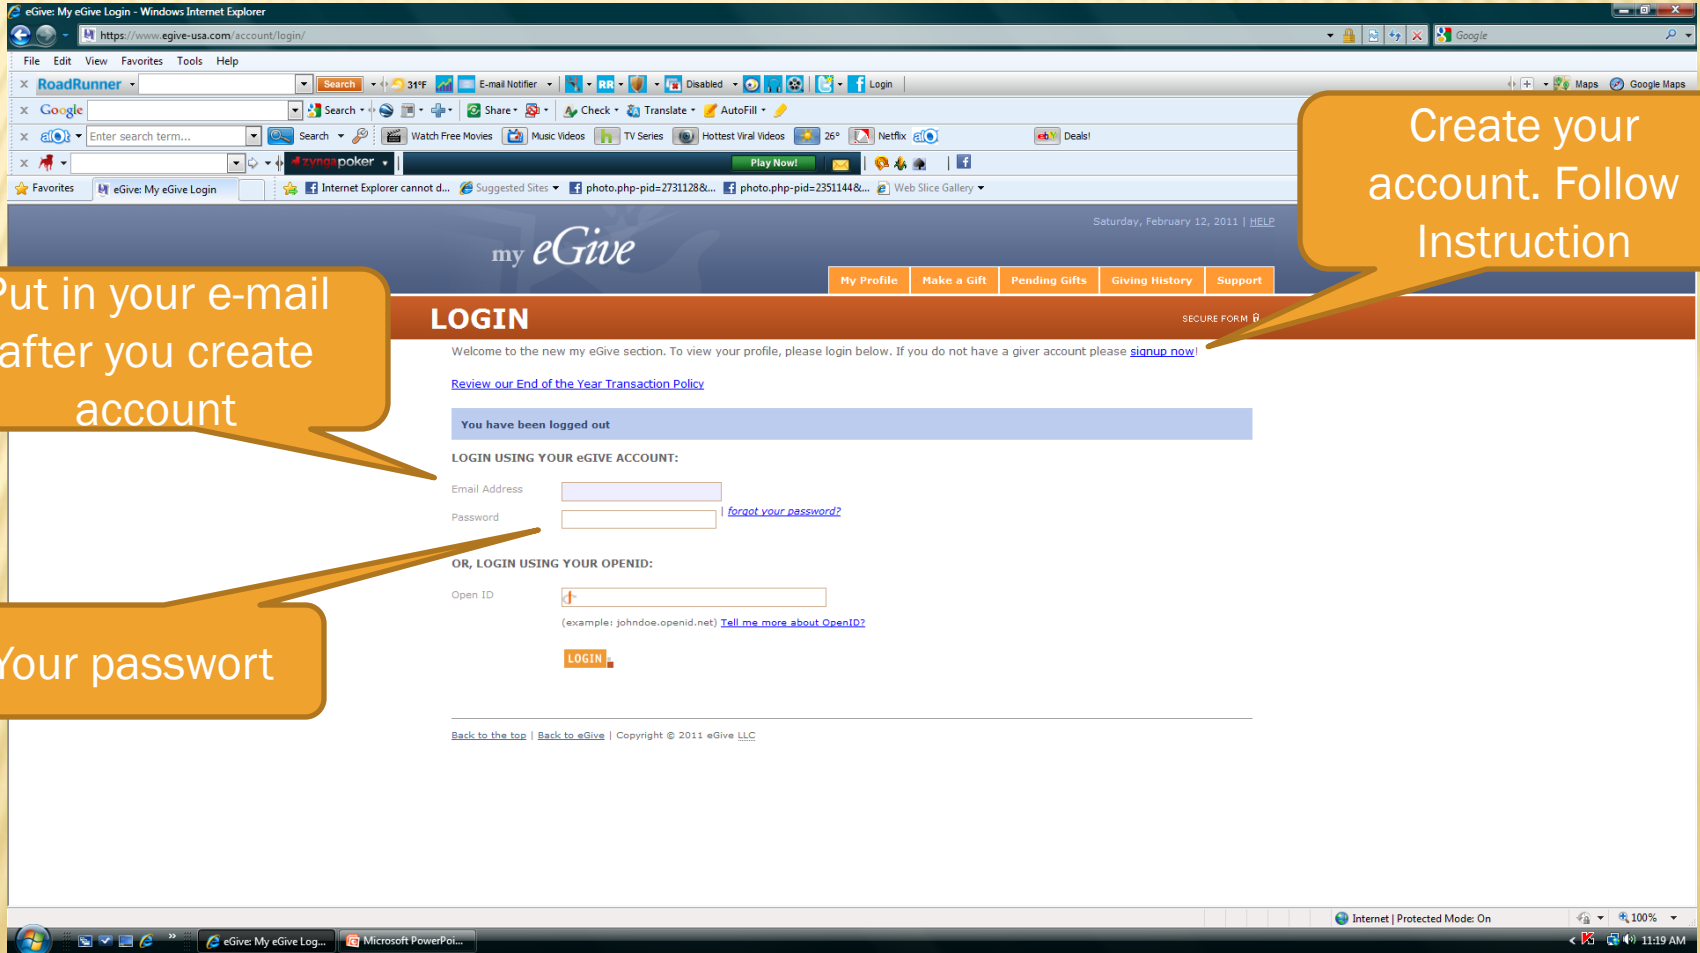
eGive: My eGive Login - Windows Internet Explorer

https://www.egive-usa.com/account/login/

Google

File Edit View Favorites Tools Help

RoadRunner Search 31°F E-mail Notifier RR Disabled Login Maps Google Maps

Google Search Share Check Translate AutoFill

Enter search term... Search Watch Free Movies Music Videos TV Series Hottest Viral Videos 26° Netflix Deals!

zyngapoker Play Now!

Favorites eGive: My eGive Login Internet Explorer cannot d... Suggested Sites photo.php-pid=2731128&... photo.php-pid=2351144&... Web Slice Gallery

Create your account. Follow Instruction

Saturday, February 12, 2011 | HELP

my eGive

My Profile Make a Gift Pending Gifts Giving History Support

Put in your e-mail after you create account

LOGIN

SECURE FORM

Welcome to the new my eGive section. To view your profile, please login below. If you do not have a giver account please signup now!

Review our End of the Year Transaction Policy

You have been logged out

LOGIN USING YOUR eGIVE ACCOUNT:

Email Address

Password

| forgot your password?

OR, LOGIN USING YOUR OPENID:

Open ID

(example: johndoe.openid.net) Tell me more about OpenID?

Your passwort

LOGIN

Back to the top | Back to eGive | Copyright © 2011 eGive LLC

Internet | Protected Mode: On

100%

eGive: My eGive Log... Microsoft PowerPoi...

11:19 AM